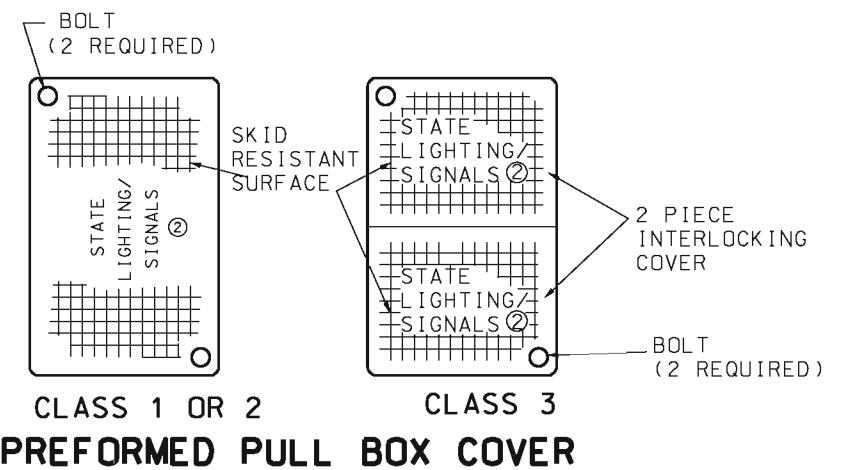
BOLT
(2 REQUIRED)

SKID RESISTANT SURFACE

STATE LIGHTING/ SIGNALS ②

STATE LIGHTING/ SIGNALS ②

STATE LIGHTING/ SIGNALS ②

2 PIECE INTERLOCKING COVER

BOLT
(2 REQUIRED)

CLASS 1 OR 2

CLASS 3

PREFORMED PULL BOX COVER